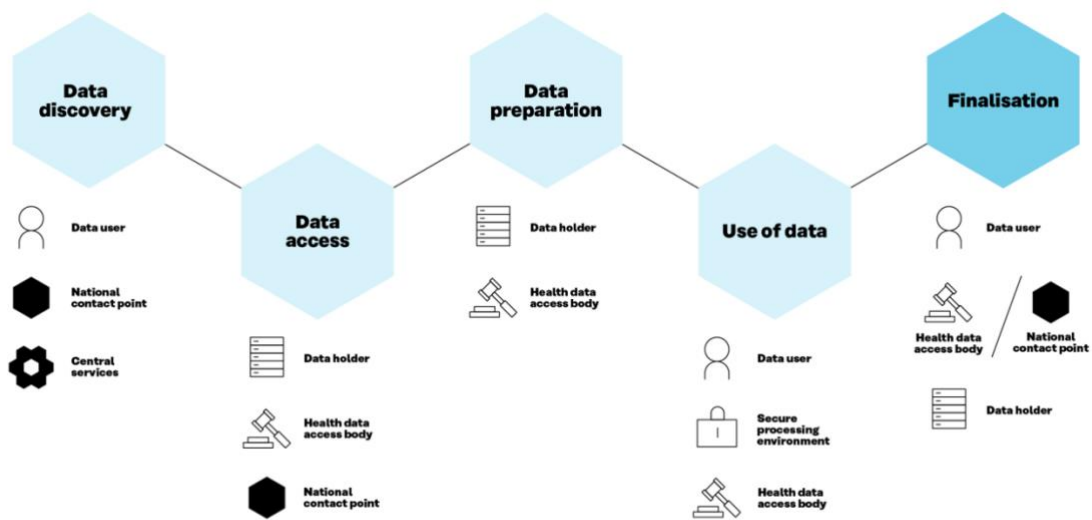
Data discovery

Data user

National contact point

Central services

Data access

Data holder

Health data access body

National contact point

Data preparation

Data holder

Health data access body

Use of data

Data user

Secure processing environment

Health data access body

Finalisation

Data user

Health data access body

/

National contact point

Data holder